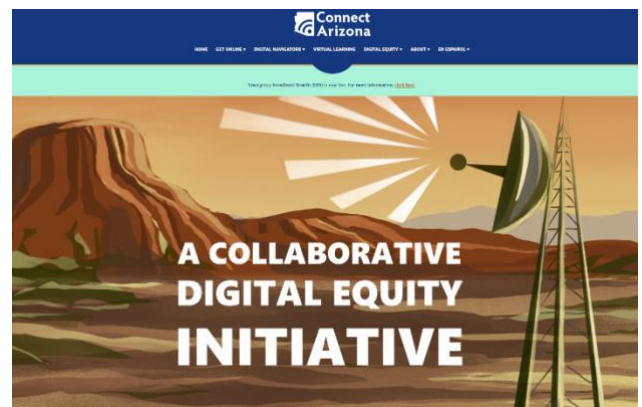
Connect Arizona

HOME GET ONLINE ▾ DIGITAL NAVIGATORS ▾ VIRTUAL LEARNING DIGITAL EQUITY ▾ ABOUT ▾ EN ESPAÑOL ▾

Emergency Broadband Benefit (EBB) is now live. For more information, click here.

A COLLABORATIVE DIGITAL EQUITY INITIATIVE